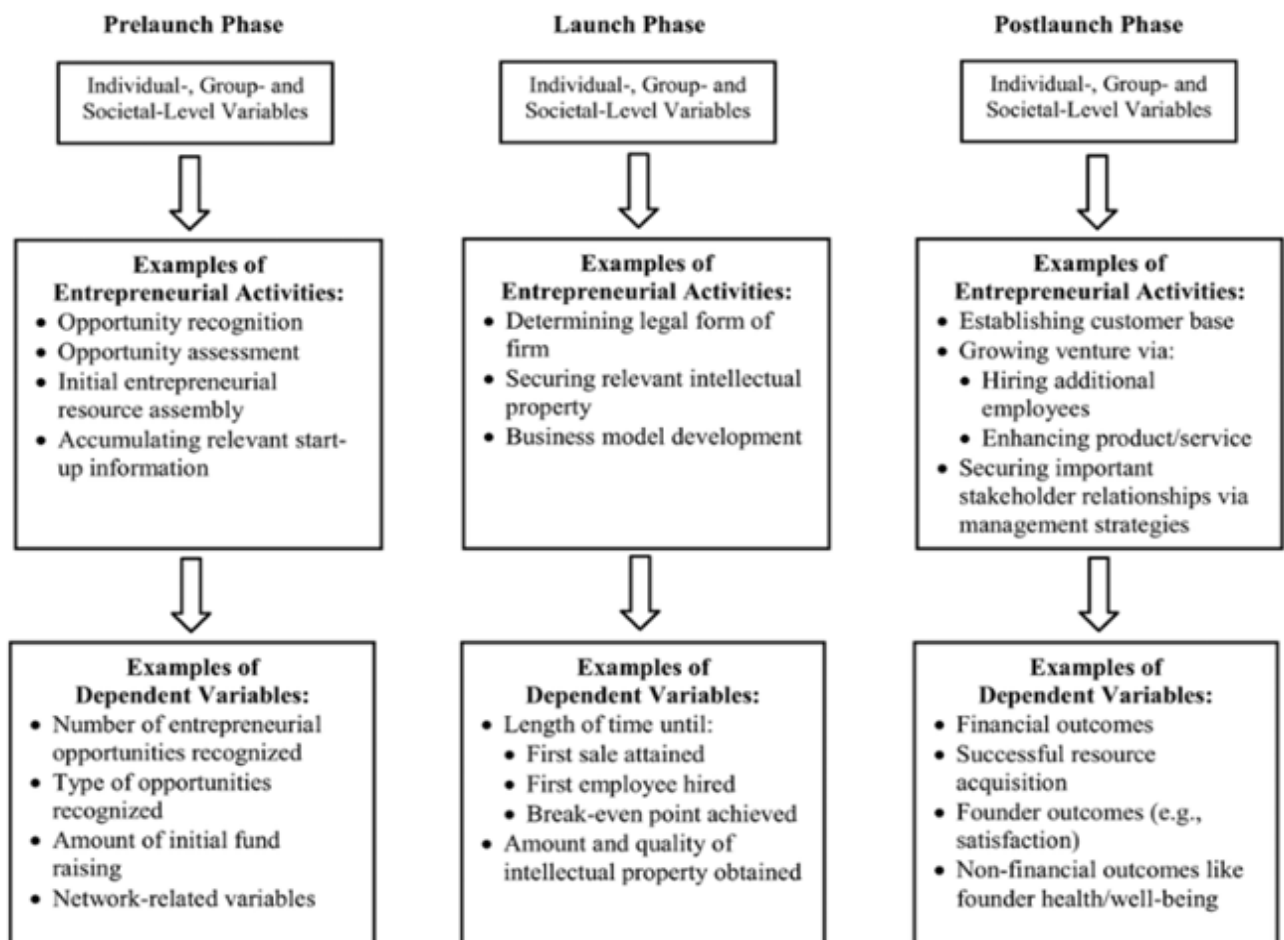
**Prelaunch Phase**

Individual-, Group- and Societal-Level Variables

**Examples of Entrepreneurial Activities:**
- Opportunity recognition
- Opportunity assessment
- Initial entrepreneurial resource assembly
- Accumulating relevant start-up information

**Examples of Dependent Variables:**
- Number of entrepreneurial opportunities recognized
- Type of opportunities recognized
- Amount of initial fund raising
- Network-related variables

**Launch Phase**

Individual-, Group- and Societal-Level Variables

**Examples of Entrepreneurial Activities:**
- Determining legal form of firm
- Securing relevant intellectual property
- Business model development

**Examples of Dependent Variables:**
- Length of time until:
  - First sale attained
  - First employee hired
  - Break-even point achieved
- Amount and quality of intellectual property obtained

**Postlaunch Phase**

Individual-, Group- and Societal-Level Variables

**Examples of Entrepreneurial Activities:**
- Establishing customer base
- Growing venture via:
  - Hiring additional employees
  - Enhancing product/service
- Securing important stakeholder relationships via management strategies

**Examples of Dependent Variables:**
- Financial outcomes
- Successful resource acquisition
- Founder outcomes (e.g., satisfaction)
- Non-financial outcomes like founder health/well-being